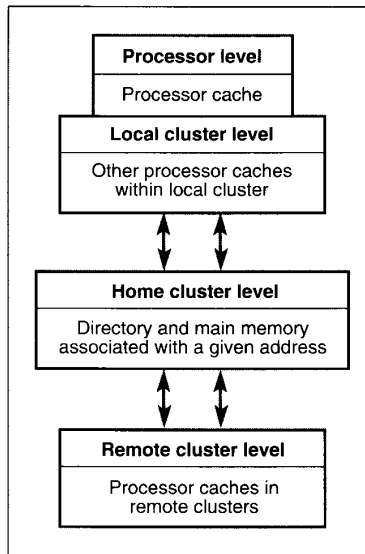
Processor level

Processor cache

Local cluster level

Other processor caches within local cluster

Home cluster level

Directory and main memory associated with a given address

Remote cluster level

Processor caches in remote clusters